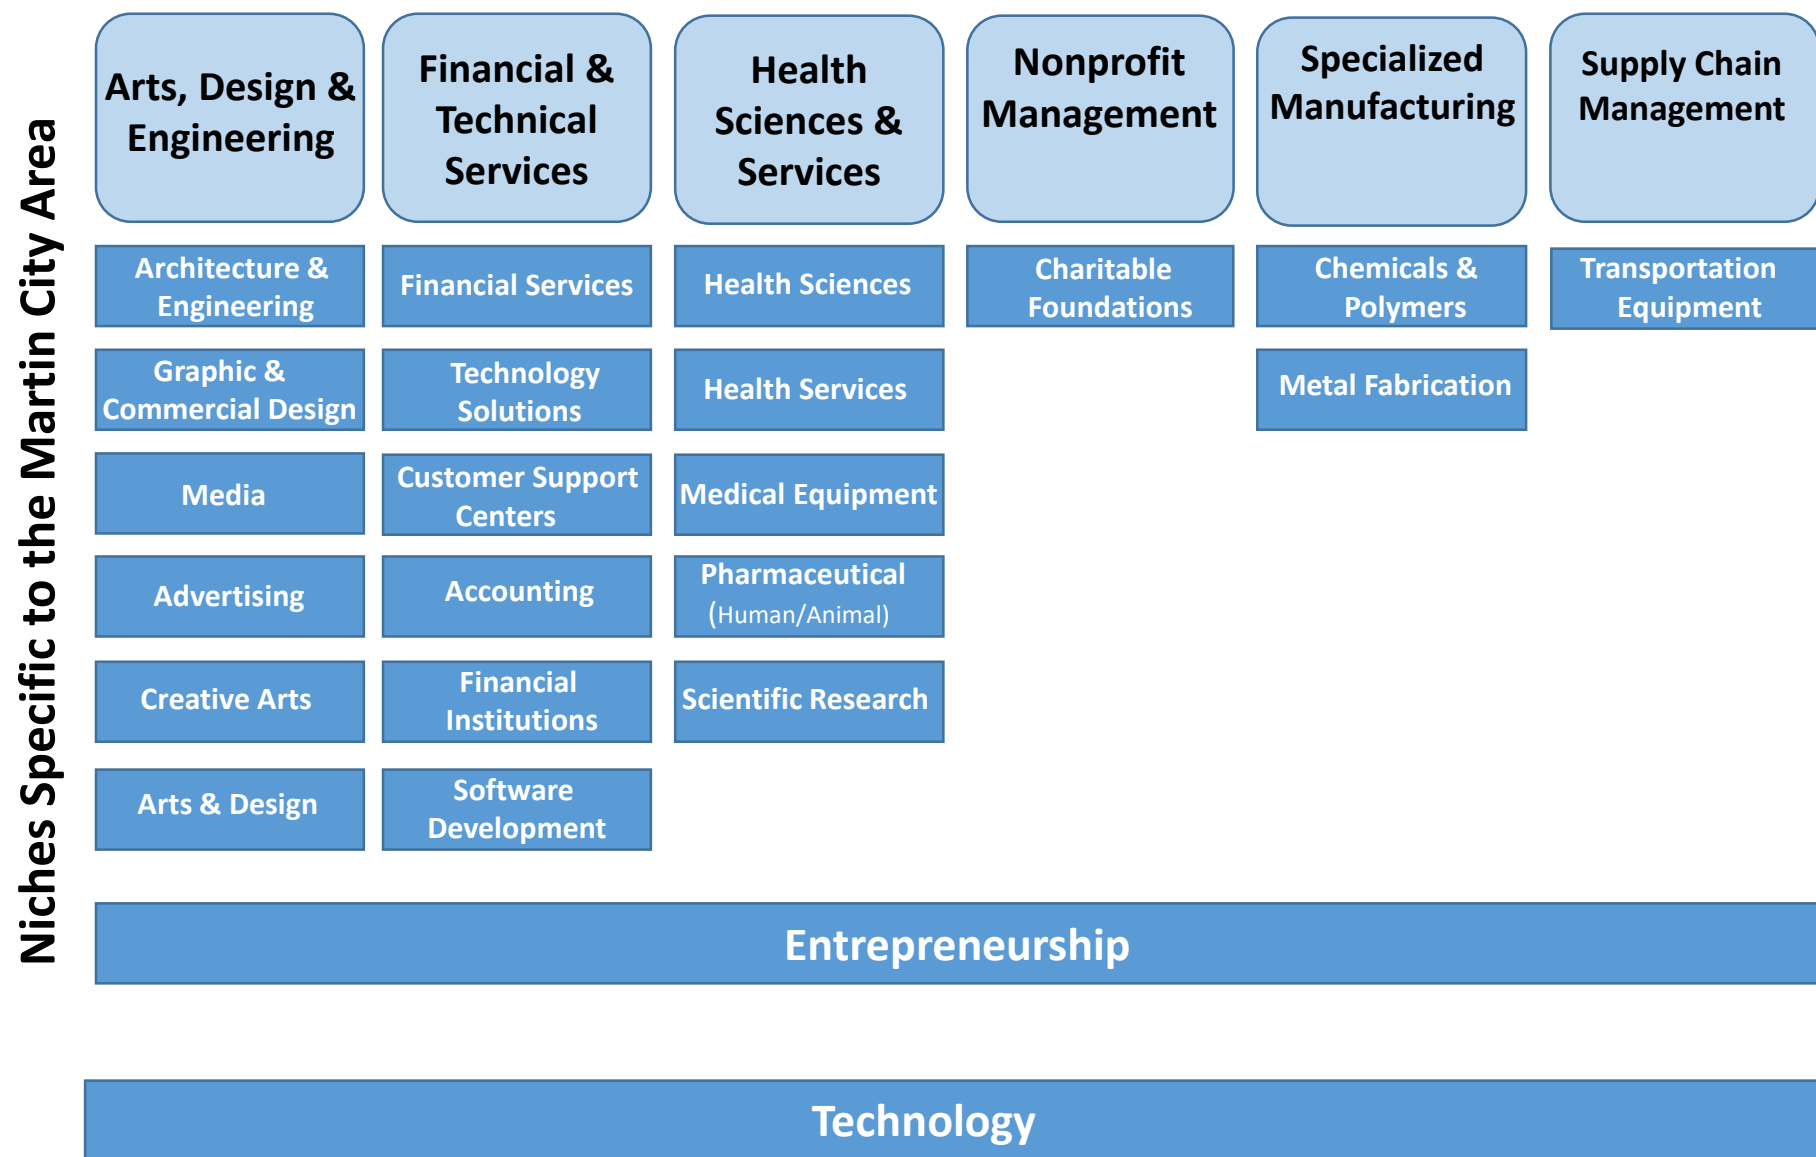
Niches Specific to the Martin City Area

| Arts, Design & Engineering | Financial & Technical Services | Health Sciences & Services | Nonprofit Management | Specialized Manufacturing | Supply Chain Management |
|---|---|---|---|---|---|
| Architecture & Engineering | Financial Services | Health Sciences | Charitable Foundations | Chemicals & Polymers | Transportation Equipment |
| Graphic & Commercial Design | Technology Solutions | Health Services | | Metal Fabrication | |
| Media | Customer Support Centers | Medical Equipment | | | |
| Advertising | Accounting | Pharmaceutical (Human/Animal) | | | |
| Creative Arts | Financial Institutions | Scientific Research | | | |
| Arts & Design | Software Development | | | | |

Entrepreneurship

Technology